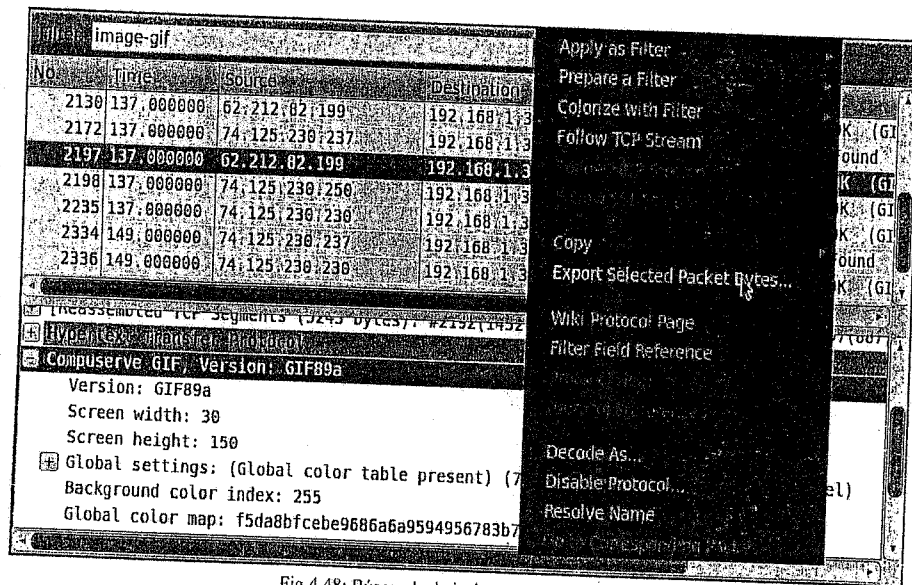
Filter: image-gif

| No. | Time | Source | Destination | |
|---|---|---|---|---|
| 2130 | 137.000000 | 62.212.02.199 | 192.168.1.3 | |
| 2172 | 137.000000 | 74.125.230.237 | 192.168.1.3 | K (GI |
| 2197 | 137.000000 | 62.212.82.199 | 192.168.1.3 | ound |
| 2198 | 137.000000 | 74.125.230.250 | 192.168.1.3 | K (GI |
| 2235 | 137.000000 | 74.125.230.230 | 192.168.1.3 | K (GI |
| 2334 | 149.000000 | 74.125.230.237 | 192.168.1.3 | K (GI |
| 2336 | 149.000000 | 74.125.230.230 | 192.168.1.3 | ound |

[Reassembled TCP Segments (5243 bytes): #2192(1452 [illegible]
Hypertext Transfer Protocol
Compuserve GIF, Version: GIF89a
Version: GIF89a
Screen width: 30
Screen height: 150
Global settings: (Global color table present) (7 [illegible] el)
Background color index: 255
Global color map: f5da8bfcebe9686a6a9594956783b7

Apply as Filter
Prepare a Filter
Colorize with Filter
Follow TCP Stream
Copy
Export Selected Packet Bytes...
Wiki Protocol Page
Filter Field Reference
Decode As...
Disable Protocol...
Resolve Name
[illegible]

Fig 4.48: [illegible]